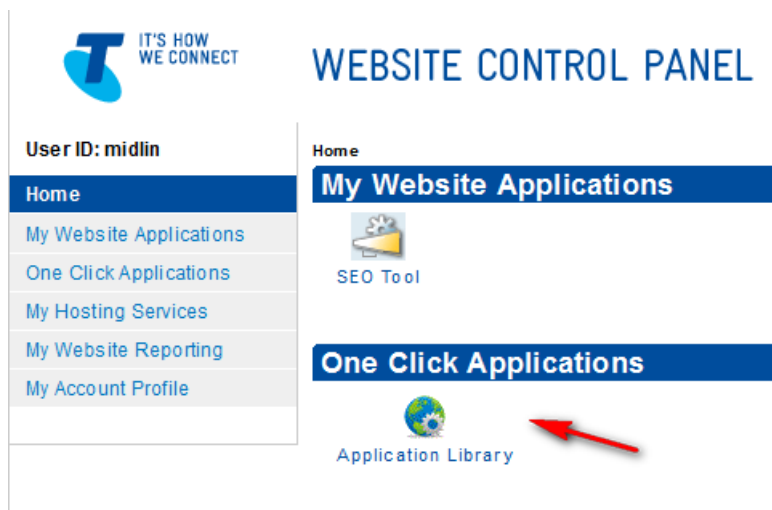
IT'S HOW WE CONNECT

WEBSITE CONTROL PANEL

User ID: midlin

Home

My Website Applications

One Click Applications

My Hosting Services

My Website Reporting

My Account Profile

Home

My Website Applications

SEO Tool

One Click Applications

Application Library